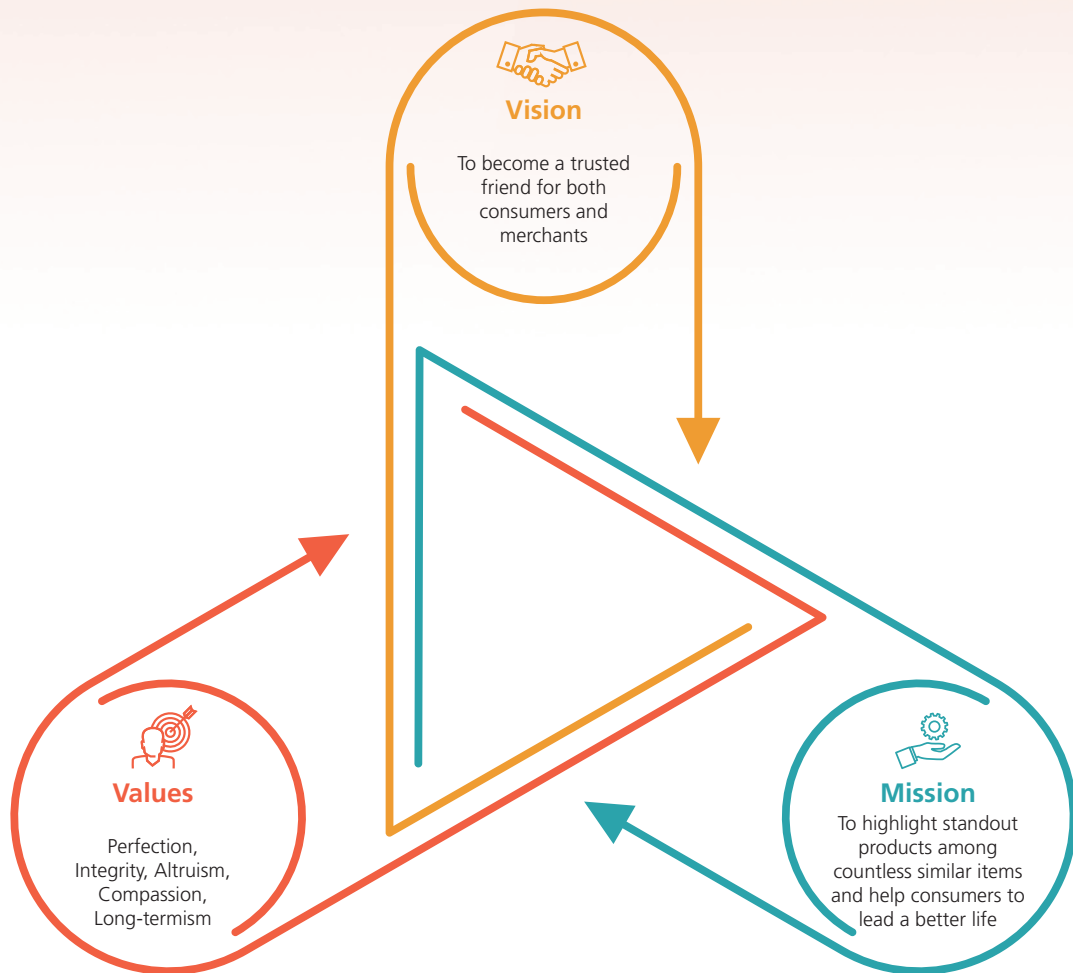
Vision

To become a trusted friend for both consumers and merchants

Values

Perfection, Integrity, Altruism, Compassion, Long-termism

Mission

To highlight standout products among countless similar items and help consumers to lead a better life